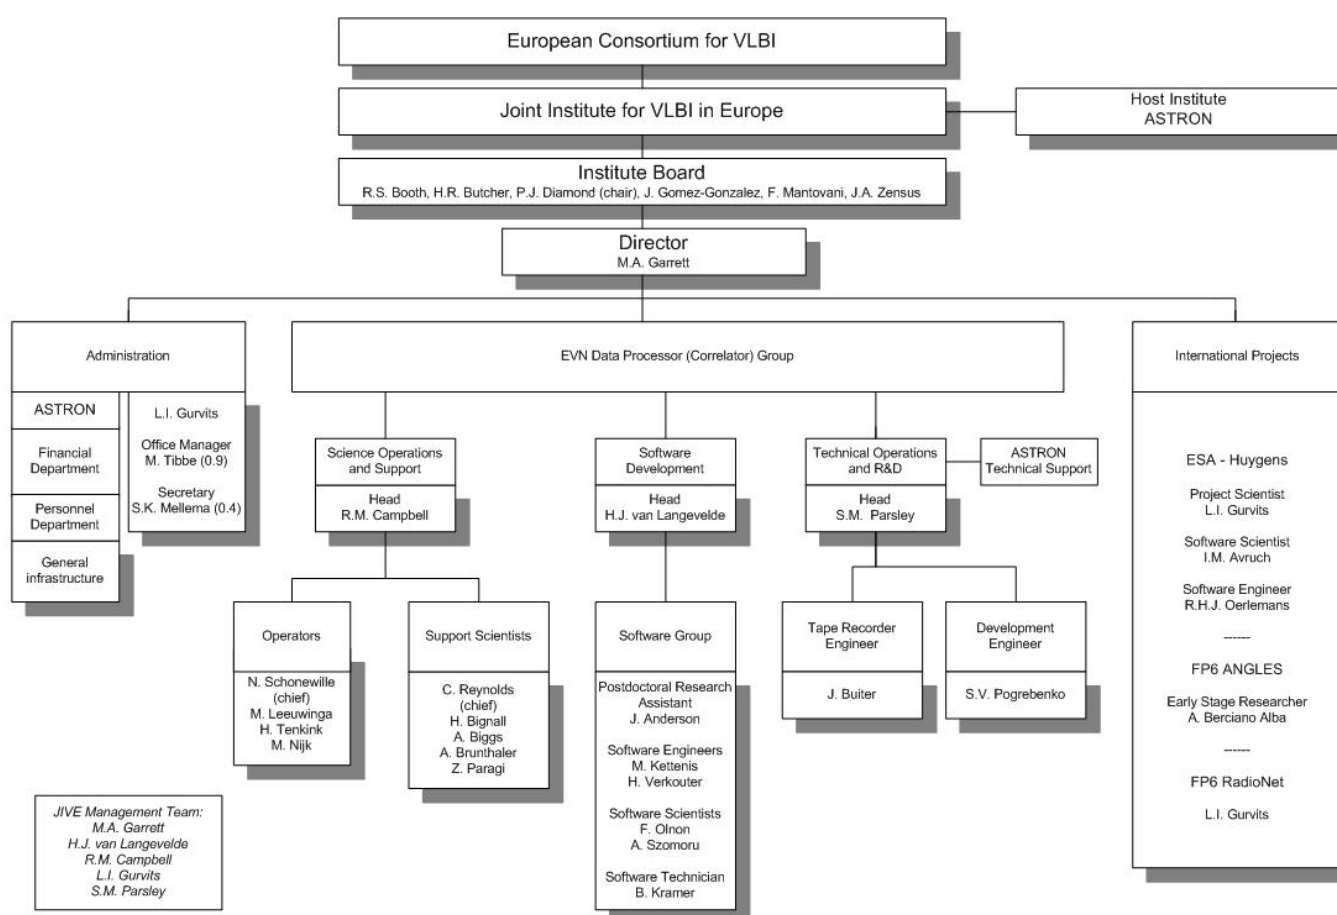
European Consortium for VLBI

Joint Institute for VLBI in Europe

Host Institute
ASTRON

Institute Board
R.S. Booth, H.R. Butcher, P.J. Diamond (chair), J. Gomez-Gonzalez, F. Mantovani, J.A. Zensus

Director
M.A. Garrett

Administration

ASTRON

Financial Department

Personnel Department

General infrastructure

L.I. Gurvits

Office Manager
M. Tibbe (0.9)

Secretary
S.K. Mellema (0.4)

EVN Data Processor (Correlator) Group

Science Operations and Support

Head
R.M. Campbell

Operators

N. Schonewille (chief)
M. Leeuwinga
H. Tenkink
M. Nijk

Support Scientists

C. Reynolds (chief)
H. Bignall
A. Biggs
A. Brunthaler
Z. Paragi

Software Development

Head
H.J. van Langevelde

Software Group

Postdoctoral Research Assistant
J. Anderson

Software Engineers
M. Kettenis
H. Verkouter

Software Scientists
F. Olnon
A. Szomoru

Software Technician
B. Kramer

Technical Operations and R&D

ASTRON Technical Support

Head
S.M. Parsley

Tape Recorder Engineer

J. Buiter

Development Engineer

S.V. Pogrebenko

International Projects

ESA - Huygens

Project Scientist
L.I. Gurvits

Software Scientist
I.M. Avruch

Software Engineer
R.H.J. Oerlemans

------

FP6 ANGLES

Early Stage Researcher
A. Berciano Alba

------

FP6 RadioNet

L.I. Gurvits

JIVE Management Team:
M.A. Garrett
H.J. van Langevelde
R.M. Campbell
L.I. Gurvits
S.M. Parsley